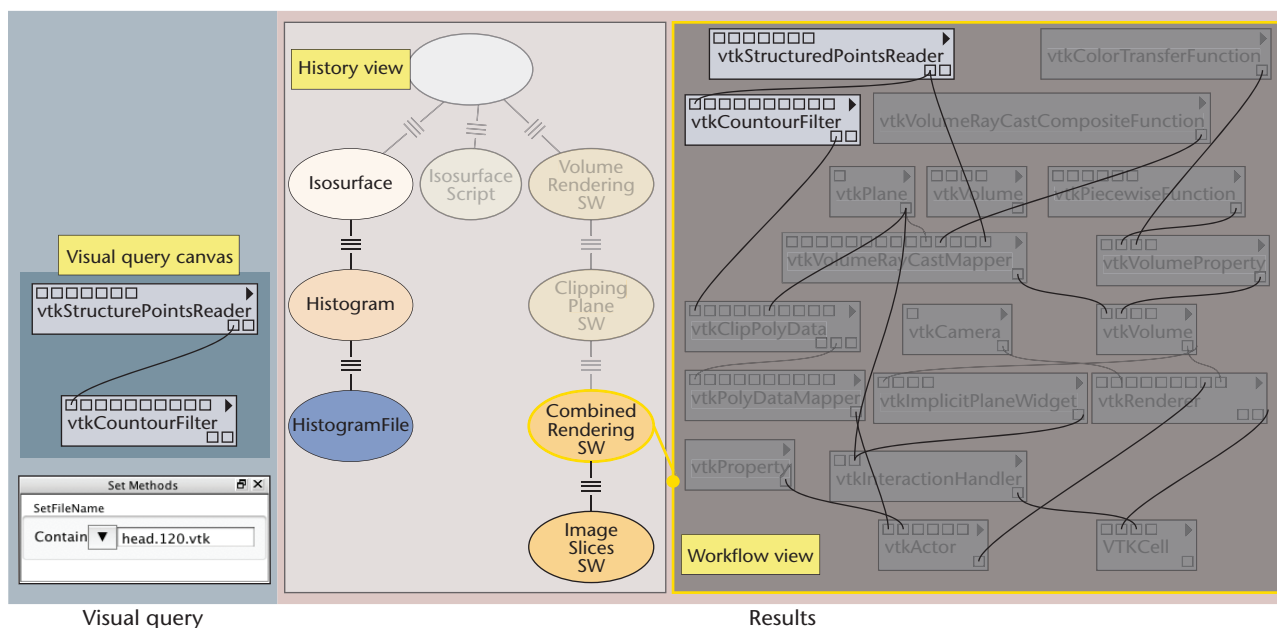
Visual query canvas

vtkStructurePointsReader

vtkCountourFilter

Set Methods

SetFileName

Contain ▼ head.120.vtk

Visual query

History view

Isosurface

Isosurface Script

Volume Rendering SW

Histogram

Clipping Plane SW

HistogramFile

Combined Rendering SW

Image Slices SW

vtkStructuredPointsReader

vtkColorTransferFunction

vtkCountourFilter

vtkVolumeRayCastCompositeFunction

vtkPlane

vtkVolume

vtkPiecewiseFunction

vtkVolumeRayCastMapper

vtkVolumeProperty

vtkClipPolyData

vtkCamera

vtkVolume

vtkPolyDataMapper

vtkImplicitPlaneWidget

vtkRenderer

vtkProperty

vtkInteractionHandler

vtkActor

VTKCell

Workflow view

Results